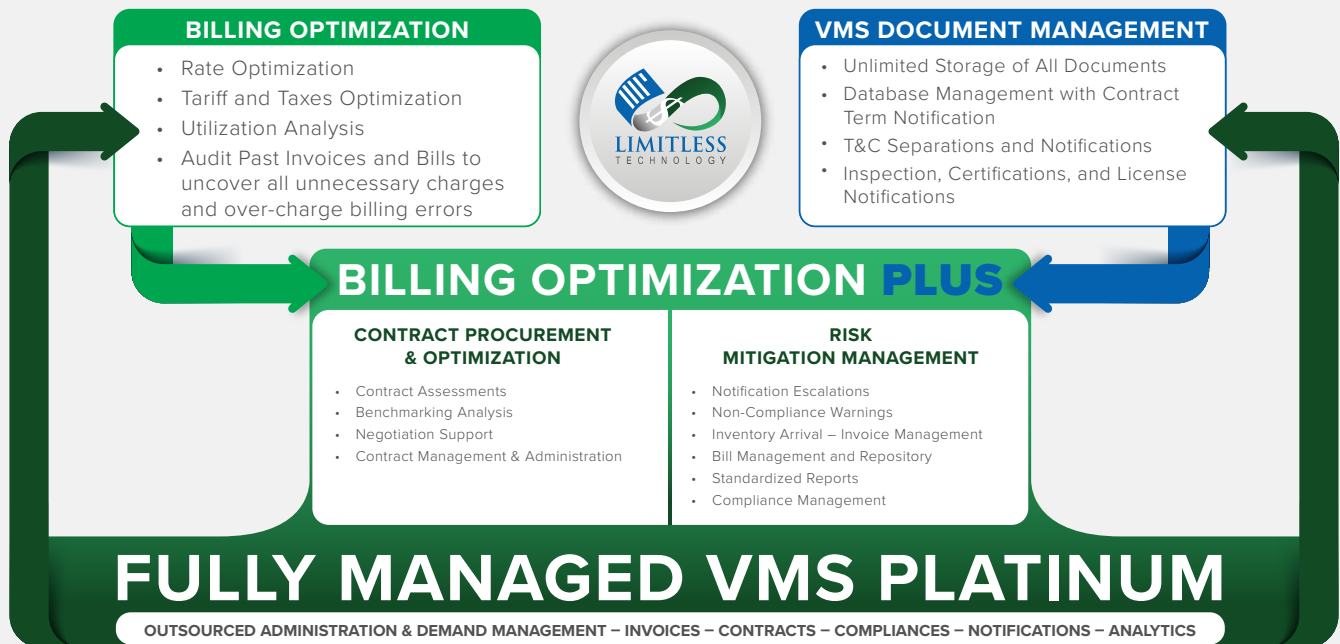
BILLING OPTIMIZATION

- Rate Optimization
- Tariff and Taxes Optimization
- Utilization Analysis
- Audit Past Invoices and Bills to uncover all unnecessary charges and over-charge billing errors

LIMITLESS
TECHNOLOGY

VMS DOCUMENT MANAGEMENT

- Unlimited Storage of All Documents
- Database Management with Contract Term Notification
- T&C Separations and Notifications
- Inspection, Certifications, and License Notifications

BILLING OPTIMIZATION PLUS

CONTRACT PROCUREMENT & OPTIMIZATION

- Contract Assessments
- Benchmarking Analysis
- Negotiation Support
- Contract Management & Administration

RISK MITIGATION MANAGEMENT

- Notification Escalations
- Non-Compliance Warnings
- Inventory Arrival – Invoice Management
- Bill Management and Repository
- Standardized Reports
- Compliance Management

FULLY MANAGED VMS PLATINUM

OUTSOURCED ADMINISTRATION & DEMAND MANAGEMENT – INVOICES – CONTRACTS – COMPLIANCES – NOTIFICATIONS – ANALYTICS